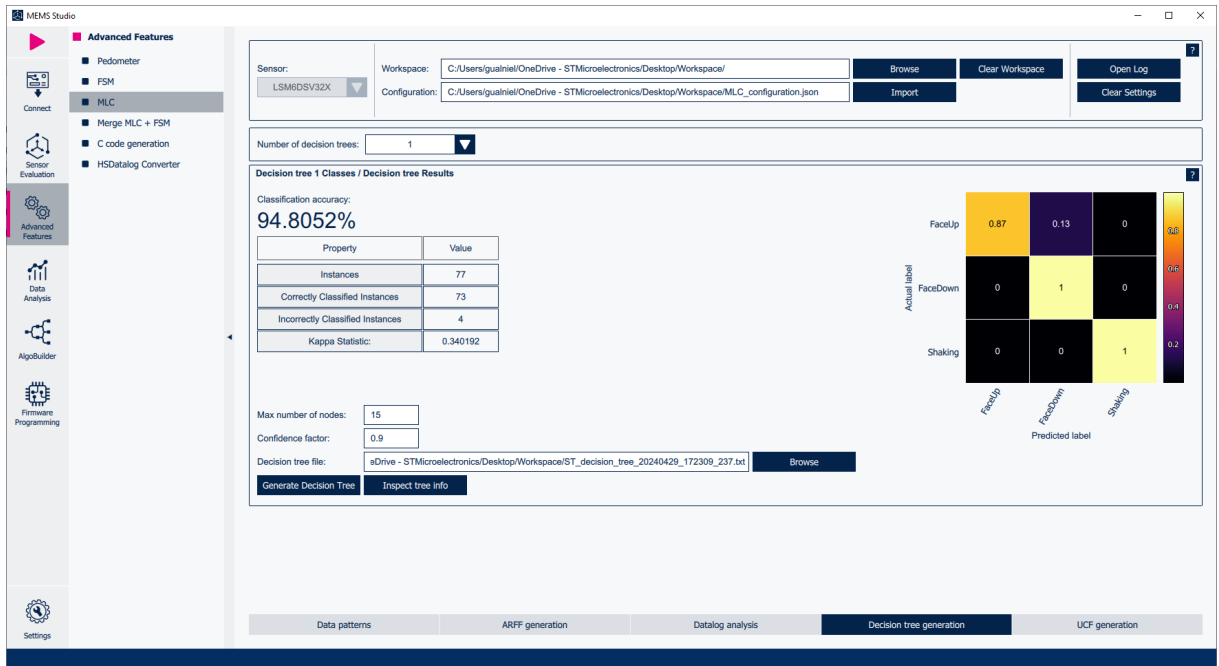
MEMS Studio

Connect

Sensor Evaluation

Advanced Features

Data Analysis

AlgoBuilder

Firmware Programming

Settings

Advanced Features

Pedometer

FSM

MLC

Merge MLC + FSM

C code generation

HSDatalog Converter

Sensor:

LSM6DSV32X

Workspace: C:/Users/gualniel/OneDrive - STMicroelectronics/Desktop/Workspace/

Browse

Clear Workspace

Open Log

Configuration: C:/Users/gualniel/OneDrive - STMicroelectronics/Desktop/Workspace/MLC_configuration.json

Import

Clear Settings

?

Number of decision trees: 1

Decision tree 1 Classes / Decision tree Results

?

Classification accuracy:

94.8052%

| Property | Value |
|---|---|
| Instances | 77 |
| Correctly Classified Instances | 73 |
| Incorrectly Classified Instances | 4 |
| Kappa Statistic: | 0.340192 |

| Actual label | FaceUp | FaceDown | Shaking |
|---|---|---|---|
| FaceUp | 0.87 | 0.13 | 0 |
| FaceDown | 0 | 1 | 0 |
| Shaking | 0 | 0 | 1 |

Predicted label

0.8
0.6
0.4
0.2

Max number of nodes: 15

Confidence factor: 0.9

Decision tree file: eDrive - STMicroelectronics/Desktop/Workspace/ST_decision_tree_20240429_172309_237.txt

Browse

Generate Decision Tree

Inspect tree info

Data patterns

ARFF generation

Datalog analysis

Decision tree generation

UCF generation